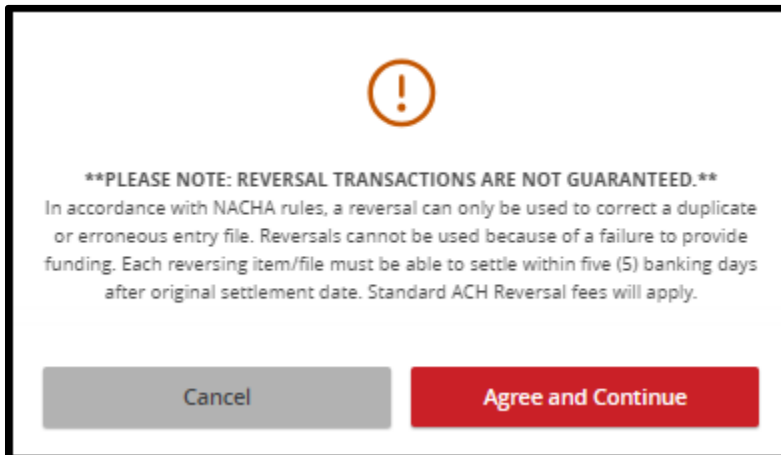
!

**PLEASE NOTE: REVERSAL TRANSACTIONS ARE NOT GUARANTEED.**
In accordance with NACHA rules, a reversal can only be used to correct a duplicate or erroneous entry file. Reversals cannot be used because of a failure to provide funding. Each reversing item/file must be able to settle within five (5) banking days after original settlement date. Standard ACH Reversal fees will apply.

Cancel

Agree and Continue